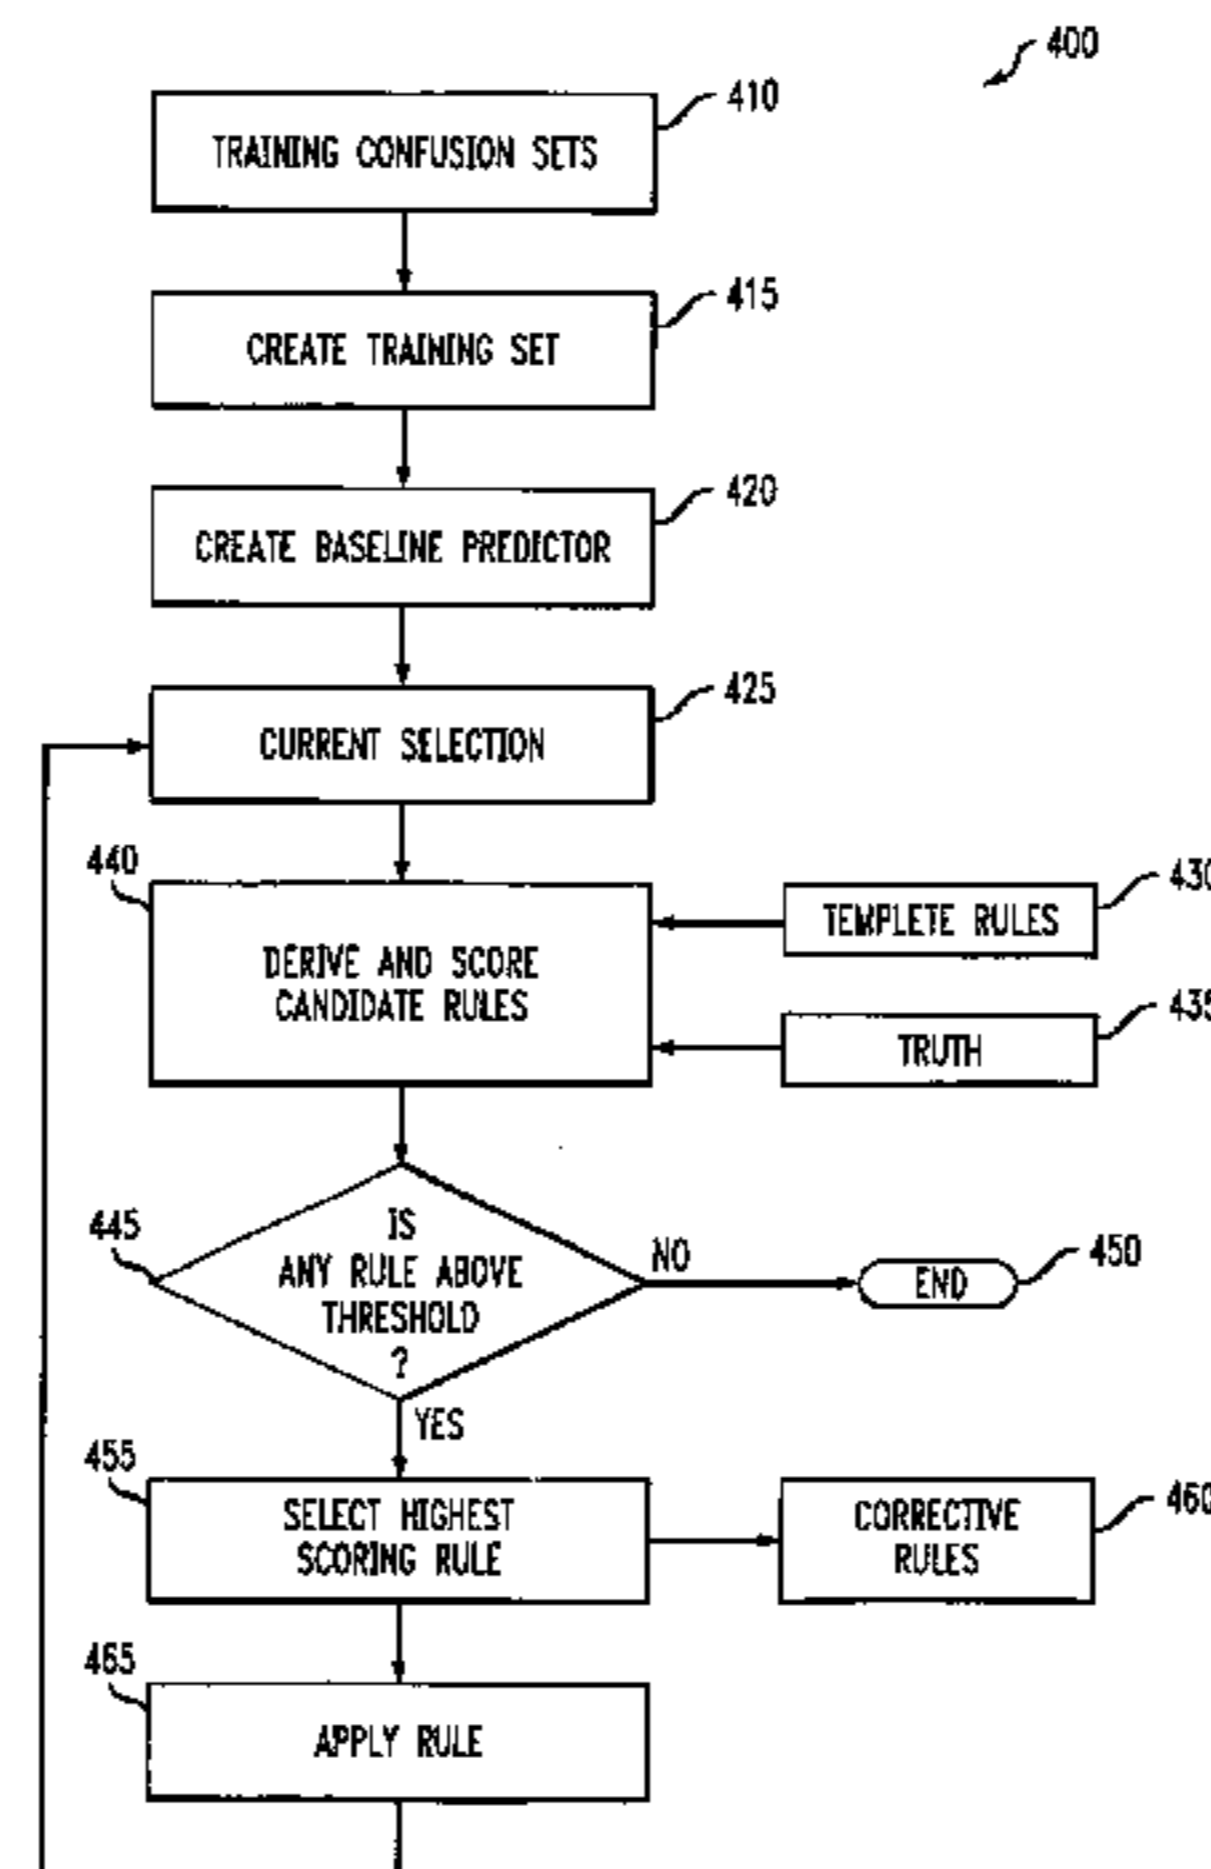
400

TRAINING CONFUSION SETS 410

CREATE TRAINING SET 415

CREATE BASELINE PREDICTOR 420

CURRENT SELECTION 425

440 DERIVE AND SCORE CANDIDATE RULES

TEMPLETE RULES 430

TRUTH 435

445 IS ANY RULE ABOVE THRESHOLD ?

NO

END 450

YES

455 SELECT HIGHEST SCORING RULE

CORRECTIVE RULES 460

465 APPLY RULE